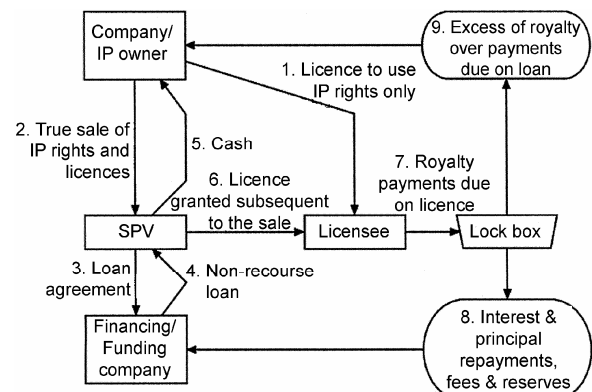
Company/
IP owner

9. Excess of royalty over payments due on loan

1. Licence to use IP rights only

2. True sale of IP rights and licences

5. Cash

6. Licence granted subsequent to the sale

7. Royalty payments due on licence

SPV

Licensee

Lock box

3. Loan agreement

4. Non-recourse loan

Financing/
Funding company

8. Interest & principal repayments, fees & reserves